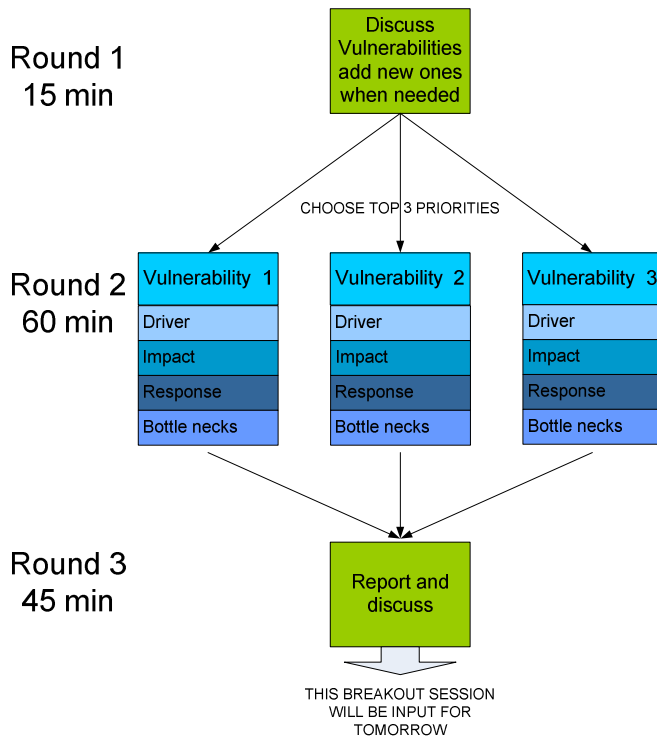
Round 1
15 min

Discuss Vulnerabilities add new ones when needed

CHOOSE TOP 3 PRIORITIES

Round 2
60 min

Vulnerability 1
Driver
Impact
Response
Bottle necks

Vulnerability 2
Driver
Impact
Response
Bottle necks

Vulnerability 3
Driver
Impact
Response
Bottle necks

Round 3
45 min

Report and discuss

THIS BREAKOUT SESSION WILL BE INPUT FOR TOMORROW